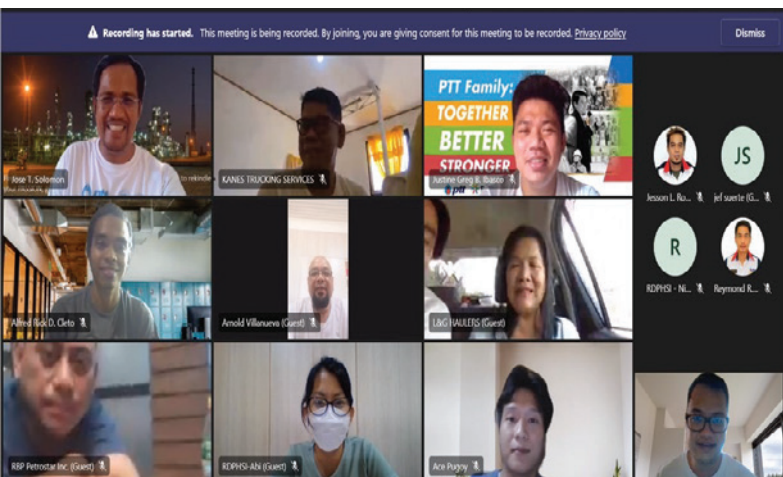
Recording has started. This meeting is being recorded. By joining, you are giving consent for this meeting to be recorded. Privacy policy

Dismiss

Jose T. Solomon

KANES TRUCKING SERVICES

PTT Family: TOGETHER BETTER STRONGER

Justine Greg B. Ibasco

Jesson L. Ro...

JS

jef suente (G...

R

RDPHSI - Ni...

Reymond R...

Alfred Rick D. Cleto

Arnold Villanueva (Guest)

L&G HAULERS (Guest)

RBP Petrostar Inc. (Guest)

RDPHSI-Abi (Guest)

Ace Purjoy